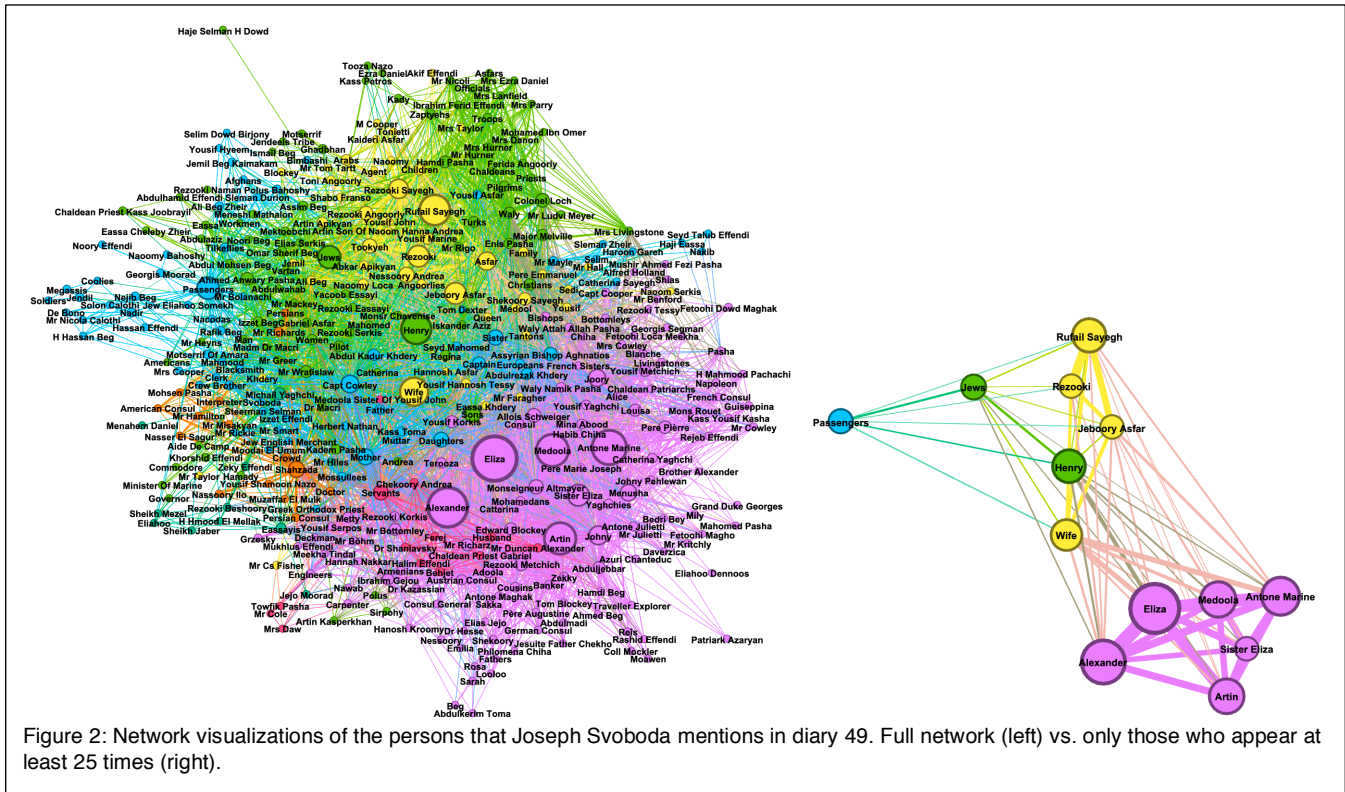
Haje Selman H Dowd

Tooza Nazo
Ezra Daniel
Akif Effendi
Asfars
Kass Petros
Mr Nicoli
Mrs Ezra Daniel
Officials
Kady
Mrs Lanfield
Ibrahim Ferid Effendi
Mrs Parry
Zaptyehs
Troops
M Cooper
Tonietti
Mrs Taylor
Mohamed Ibn Omer
Kaideri Asfar
Mrs Hurner
Mrs Danon
Selim Dowd Birjony
Motserrif
Yousif Hyeem
Jendeels Tribe
Ismail Beg
Ghadban
Jemil Beg Kaimakam
Bimbashi
Arabs
Naoomy
Hamdi Pasha
Mr Hurner
Ferida Angoorly
Blockey
Mr Tom Tartt
Children
Chaldeans
Afghans
Toni Angoorly
Agent
Priests
Rezooki Naman Polus Bahoshy
Shabo Franso
Rezooki Sayegh
Yousif Asfar
Pilgrims
Abdulhamid Effendi Sleman Durion
Assim Beg
Rufail Sayegh
Colonel Loch
Chaldean Priest Kass Joobrayil
Ali Beg Zheir
Rezooki Angoorly
Menesh Mathalon
Yousif John
Turks
Waly
Mr Ludvi Meyer
Eassa Cheleby Zheir
Eassa
Workmen
Artin Apikyan
Artin Son Of Naoom Hanna Andrea
Abdulaziz
Noori Beg
Mektoobchi
Tookyeh
Yousif Marine
Mr Rigo
Enis Pasha
Major Melville
Sleman Zheir
Mrs Livingstone
Seyd Taleb Effendi
Haji Eassa
Noory Effendi
Tilkelies
Elias Serkis
Naoomy Bahoshy
Omar Sherif Beg
Jews
Abkar Apikyan
Rezooki
Asfar
Family
Selim
Haroon Gareh
Nakib
Georgis Moorad
Abdul Mohsen Beg
Vartan
Nessoory Andrea
Pere Emmanuel
Mr Mayle
Mr Hall
Mushir Ahmed Fezi Pasha
Coolies
Ahmed Anwary Pasha
Naoomy Loca
Angoorlies
Christians
Sedi
Alfred Holland
Shias
Megassis
Abdulwahab
Ali Beg
Jebeory Asfar
Shekoory Sayegh
Catherina Sayegh
Naoom Serkis
Soldiers
Jendil
Neijb Beg
Mr Bolanachi
Capt Cooper
Yousif
Mr Benford
Solon Calothi
Jew Eliahoo Somekh
Yacoob Essayi
Medool
Bishops
De Bono
Nadir
Mr Mackey
Rezooki Essayi
Rezooki Tessy
Fetoohi Dowd Maghak
Mr Nicola Calothi
Nacodas
Bottomleys
Hassan Effendi
Izzet Beg
Gabriel Asfar
Tom Dexter
Waly Attah Allah Pasha
Georgis Segman
Rafik Beg
Mr Richards
Mahomed
Henry
Iskander Aziz
China
Fetoohi Loca Meekha
H Hassan Beg
Mr Heyns
Man
Women
Tantons
Pasha
Madam Dr Macri
Queen
Abdul Kadur Khdery
Blanche
Motserrif Of Amara
Mr Greer
Seyd Mahomed
Assyrian Bishop Aghnatios
Livingstones
Americans
Mahmood
Mr Wratislaw
Pilot
Regina
Sister
Catherina
Captain
Europeans
French Sisters
Yousif Metchich
H Mahmood Pachachi
Mrs Cooper
Blacksmith
Khdery
Hannosh Asfar
Abdulrezak Khdery
Joory
Napoleon
Clerk
Capt Cowley
Waly Namik Pasha
Chaldean Patriarchs
French Consul
Crew Brother
Yousif Hannosh Tessy
Mohsen Pasha
Michail Yaghchi
Wife
Mr Faragher
Alice
Mons Rouet
Guiseppina
Interpreter Svoboda
Medoola Sister Of Yousif John
Mina Abood
Yousif Yaghchi
American Consul
Mr Hamilton
Steerman Selman
Dr Macri
Father
Eassa Khdery
Louisa
Mr Cowley
Sons
Allois Schweiger
Rejeb Effendi
Izzet Effendi
Herbert Nathan
Yousif Korkis
Pere Pierre
Menahem Daniel
Mr Misakyan
Mr Rickie
Kass Toma
Consul
Habib Chiha
Nasser El Sagur
Jew English Merchant
Muttar
Daughters
Medoola
Antone Marine
Catherina Yaghchi
Khorshid Effendi
Moodai El Umum
Kadem Pasha
Mother
Crowd
Mr Hiles
Andrea
Terooza
Eliza
Pere Marie Joseph
Brother Alexander
Commodore
Zeky Effendi
Shahzada
Mr Taylor
Hamady
Mossullees
Johny Pehlewan
Minister Of Marine
Yousif Shamoon Nazo
Chekoory Andrea
Monseigneur Altmayer
Menusha
Nassoory Ilo
Servants
Doctor
Sister Eliza
Yaghchies
Governor
Muzaffar El Mulk
Alexander
Mohamedans
Grand Duke Georges
Rezooki Beshoory
Greek Orthodox Priest
Catterina
Sheikh Mezel
H Hmood El Mellak
Persian Consul
Metty
Rezooki Korkis
Bedri Bey
Mily
Eliahoo
Eassayis
Yousif Serpos
Mr Bottomley
Edward Blockey
Artin
Johny
Antone Julietti
Mahomed Pasha
Sheikh Jaber
Deckman
Mr Böhm
Ferej
Husband
Mr Julietti
Fetoohi Magho
Grzesky
Mukhlus Effendi
Dr Shanlavsky
Mr Richarz
Mr Duncan Alexander
Mr Kritchly
Meekha Tindal
Hannah Nakkar
Halim Effendi
Rezooki Metchich
Azuri Chanteduc
Mr Cs Fisher
Armenians
Babjet
Chaldean Priest Gabriel
Adoola
Davarzica
Engineers
Ibrahim Gejou
Austrian Consul
Abduljebbar
Eliahoo Dennoos
Nawab
Dr Kazassian
Cousins
Zekky
Jejo Moorad
Pallas
Banker
Towfik Pasha
Carpenter
Consul General
Sakka
Antone Maghak
Hamdi Beg
Mr Cole
Sirpohy
Tom Blockey
Traveller Explorer
Artin Kasperkhan
Pere Augustine
Ahmed Beg
Mrs Daw
Hanosh Kroomy
Dr Hesse
German Consul
Abdulmadi
Elias Jejo
Reis
Nessoory
Shekoory
Rashid Effendi
Jesuite Father Chekho
Patriark Azaryan
Emilia
Philomena Chiha
Coll Mockler
Fathers
Moawen
Rosa
Looloo
Sarah
Beg
Abdulkerim Toma

Rufail Sayegh
Jews
Rezooki
Passengers
Jebeory Asfar
Henry
Wife
Eliza
Medoola
Antone Marine
Alexander
Sister Eliza
Artin

Figure 2: Network visualizations of the persons that Joseph Svoboda mentions in diary 49. Full network (left) vs. only those who appear at least 25 times (right).